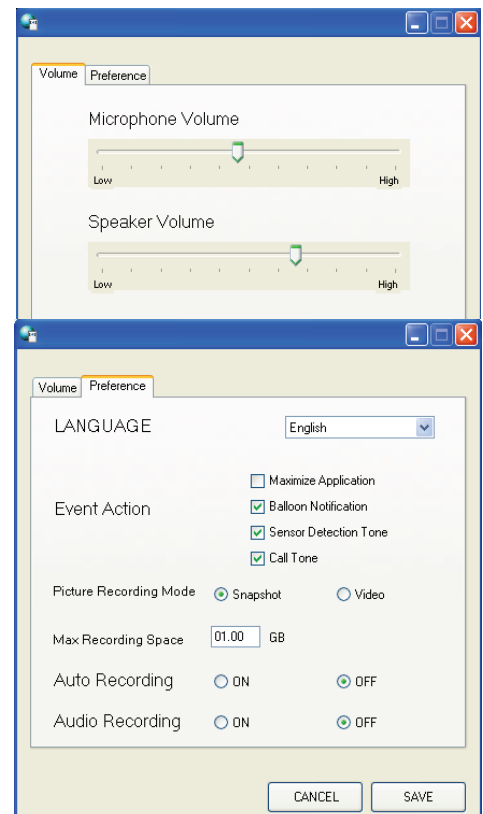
Volume
Preference

Microphone Volume

Low
High

Speaker Volume

Low
High

Volume
Preference

LANGUAGE
English

Event Action
Maximize Application
Balloon Notification
Sensor Detection Tone
Call Tone

Picture Recording Mode
Snapshot
Video

Max Recording Space
01.00
GB

Auto Recording
ON
OFF

Audio Recording
ON
OFF

CANCEL
SAVE